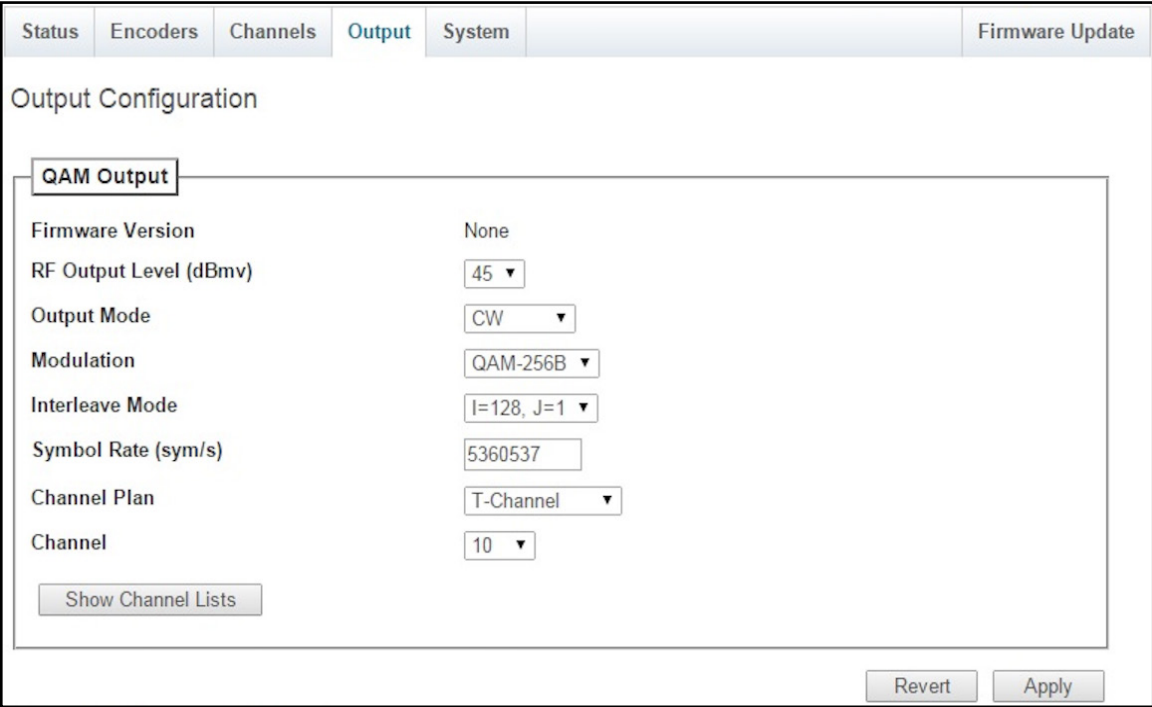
Status | Encoders | Channels | Output | System | Firmware Update

Output Configuration

QAM Output

Firmware Version None
RF Output Level (dBmv) 45
Output Mode CW
Modulation QAM-256B
Interleave Mode I=128, J=1
Symbol Rate (sym/s) 5360537
Channel Plan T-Channel
Channel 10

Show Channel Lists

Revert Apply